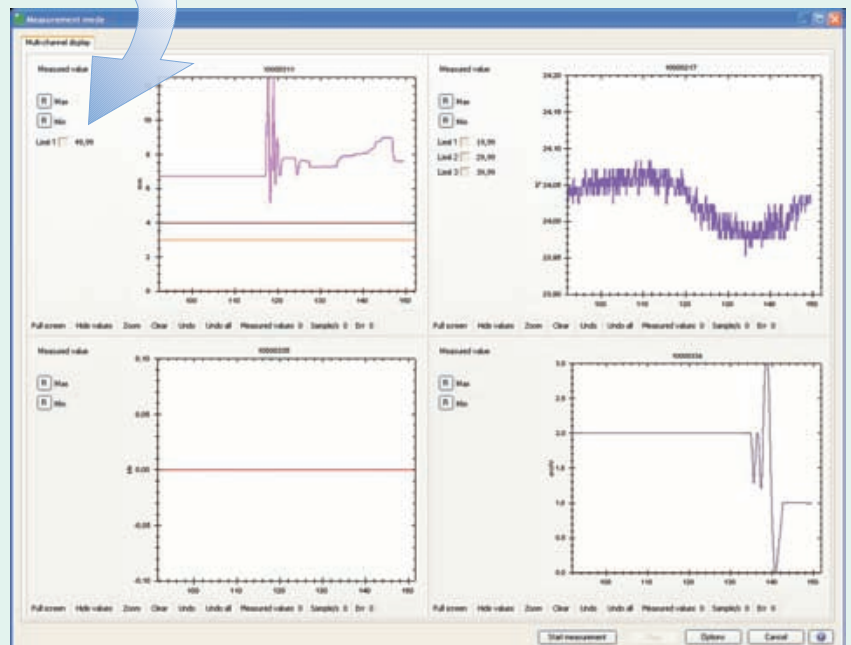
Measurement mode

Multi-channel display

Measured value
R Max
R Min
Limit 1 49,99
10000311
10
8
6
4
2
0
100 110 120 130 140 150
Full screen Hide values Zoom Clear Undo Undo all Measured values 0 Sample/s 0 Err 0

Measured value
R Max
R Min
Limit 1 19,99
Limit 2 29,99
Limit 3 39,99
10000217
24,20
24,15
24,10
24,05
24,00
23,95
23,90
100 110 120 130 140 150
Full screen Hide values Zoom Clear Undo Undo all Measured values 0 Sample/s 0 Err 0

Measured value
R Max
R Min
10000335
0,10
0,05
0,00
-0,05
-0,10
100 110 120 130 140 150
Full screen Hide values Zoom Clear Undo Undo all Measured values 0 Sample/s 0 Err 0

Measured value
R Max
R Min
10000334
3,0
2,5
2,0
1,5
1,0
0,5
0,0
100 110 120 130 140 150
Full screen Hide values Zoom Clear Undo Undo all Measured values 0 Sample/s 0 Err 0

Start measurement Stop Options Cancel